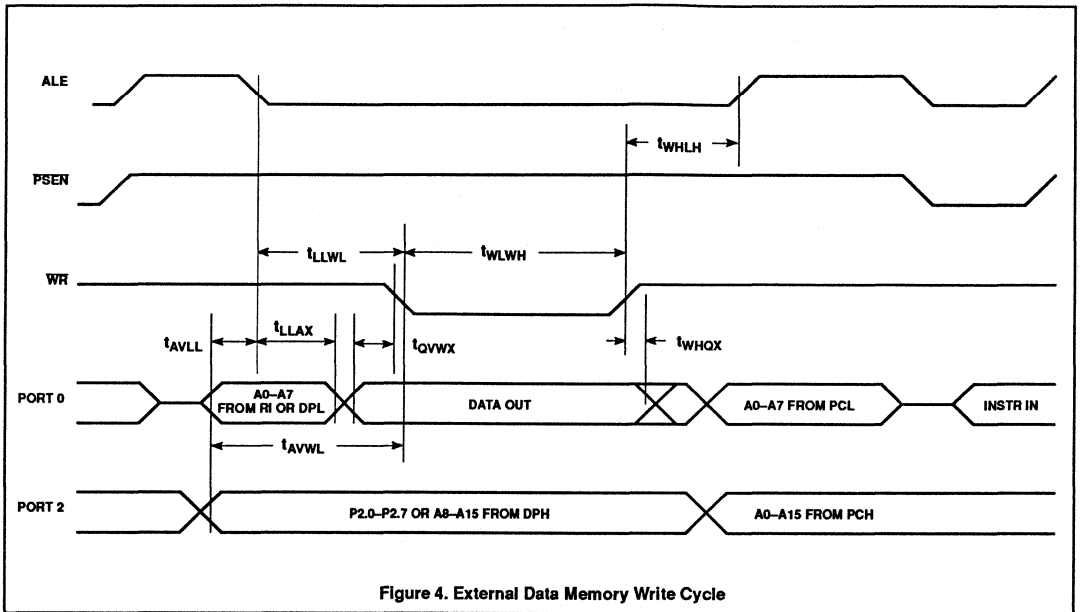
ALE

$t_{WHLH}$

$\overline{PSEN}$

$t_{LLWL}$

$t_{WLWH}$

$\overline{WR}$

$t_{AVLL}$

$t_{LLAX}$

$t_{QVWX}$

$t_{WHQX}$

PORT 0

A0–A7 FROM RI OR DPL

DATA OUT

A0–A7 FROM PCL

INSTR IN

$t_{AVWL}$

PORT 2

P2.0–P2.7 OR A8–A15 FROM DPH

A0–A15 FROM PCH

Figure 4. External Data Memory Write Cycle